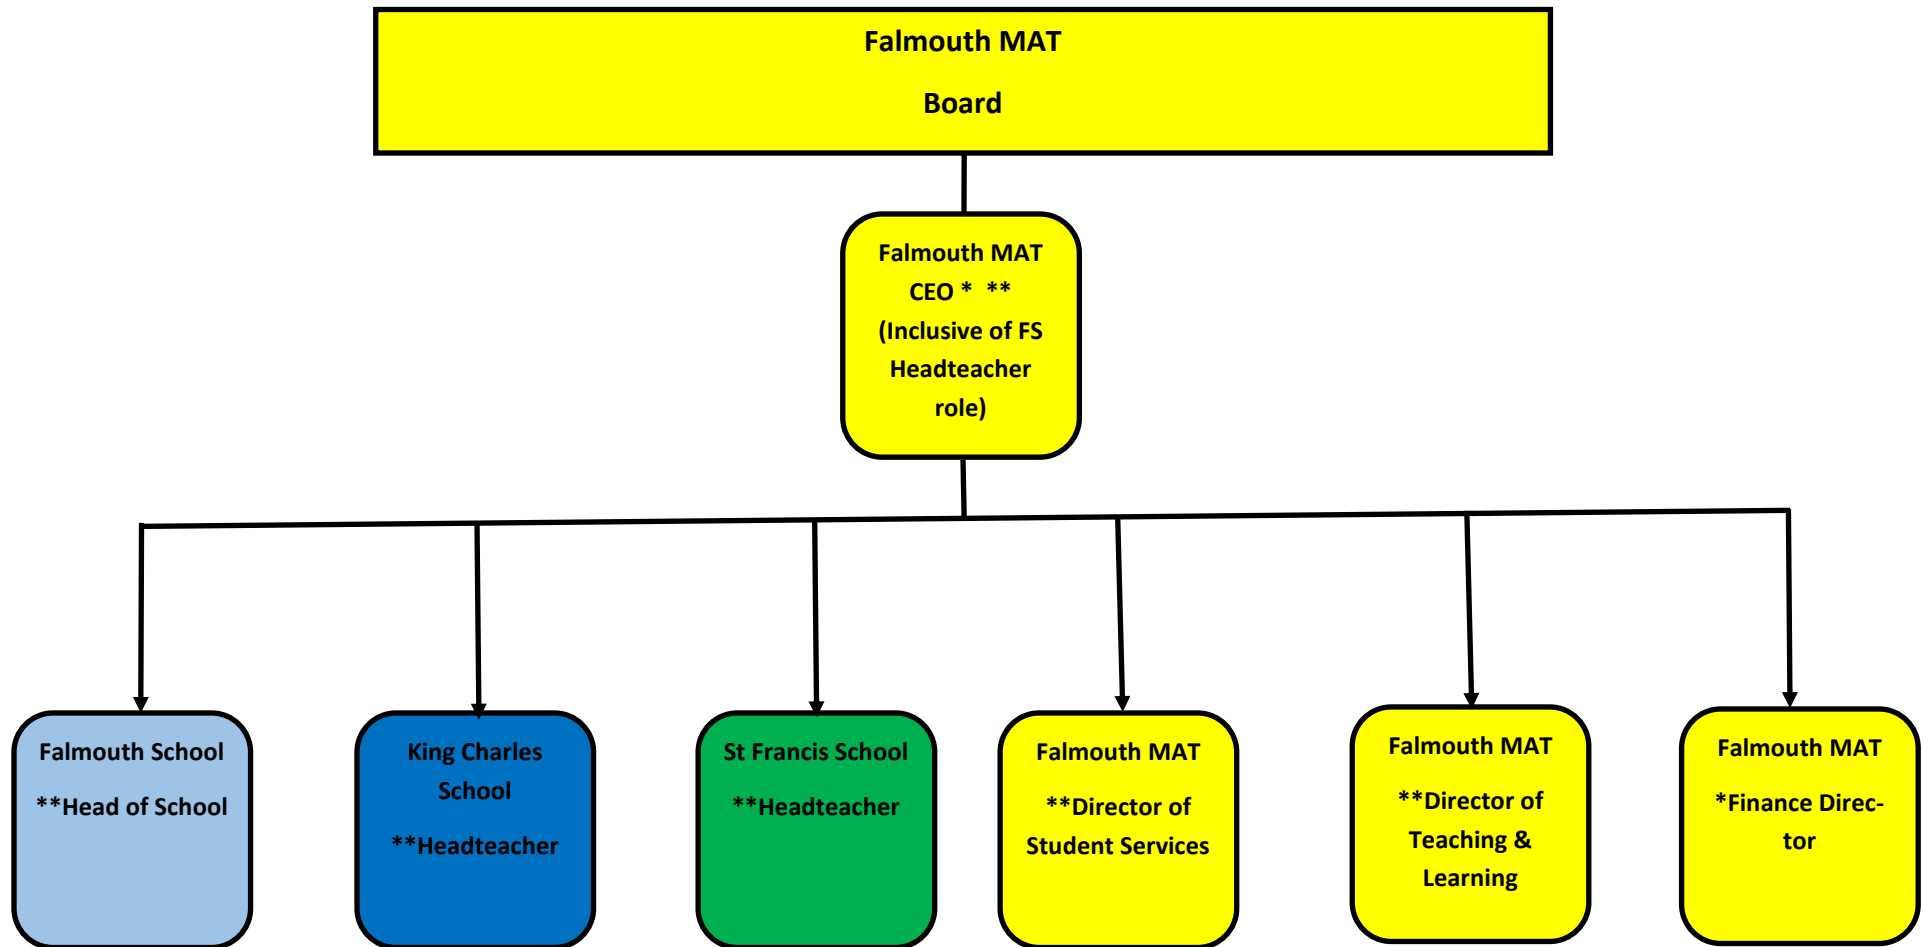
Falmouth MAT

Board

Falmouth MAT CEO * ** (Inclusive of FS Headteacher role)

Falmouth School

**Head of School

King Charles School

**Headteacher

St Francis School

**Headteacher

Falmouth MAT

**Director of Student Services

Falmouth MAT

**Director of Teaching & Learning

Falmouth MAT

*Finance Director